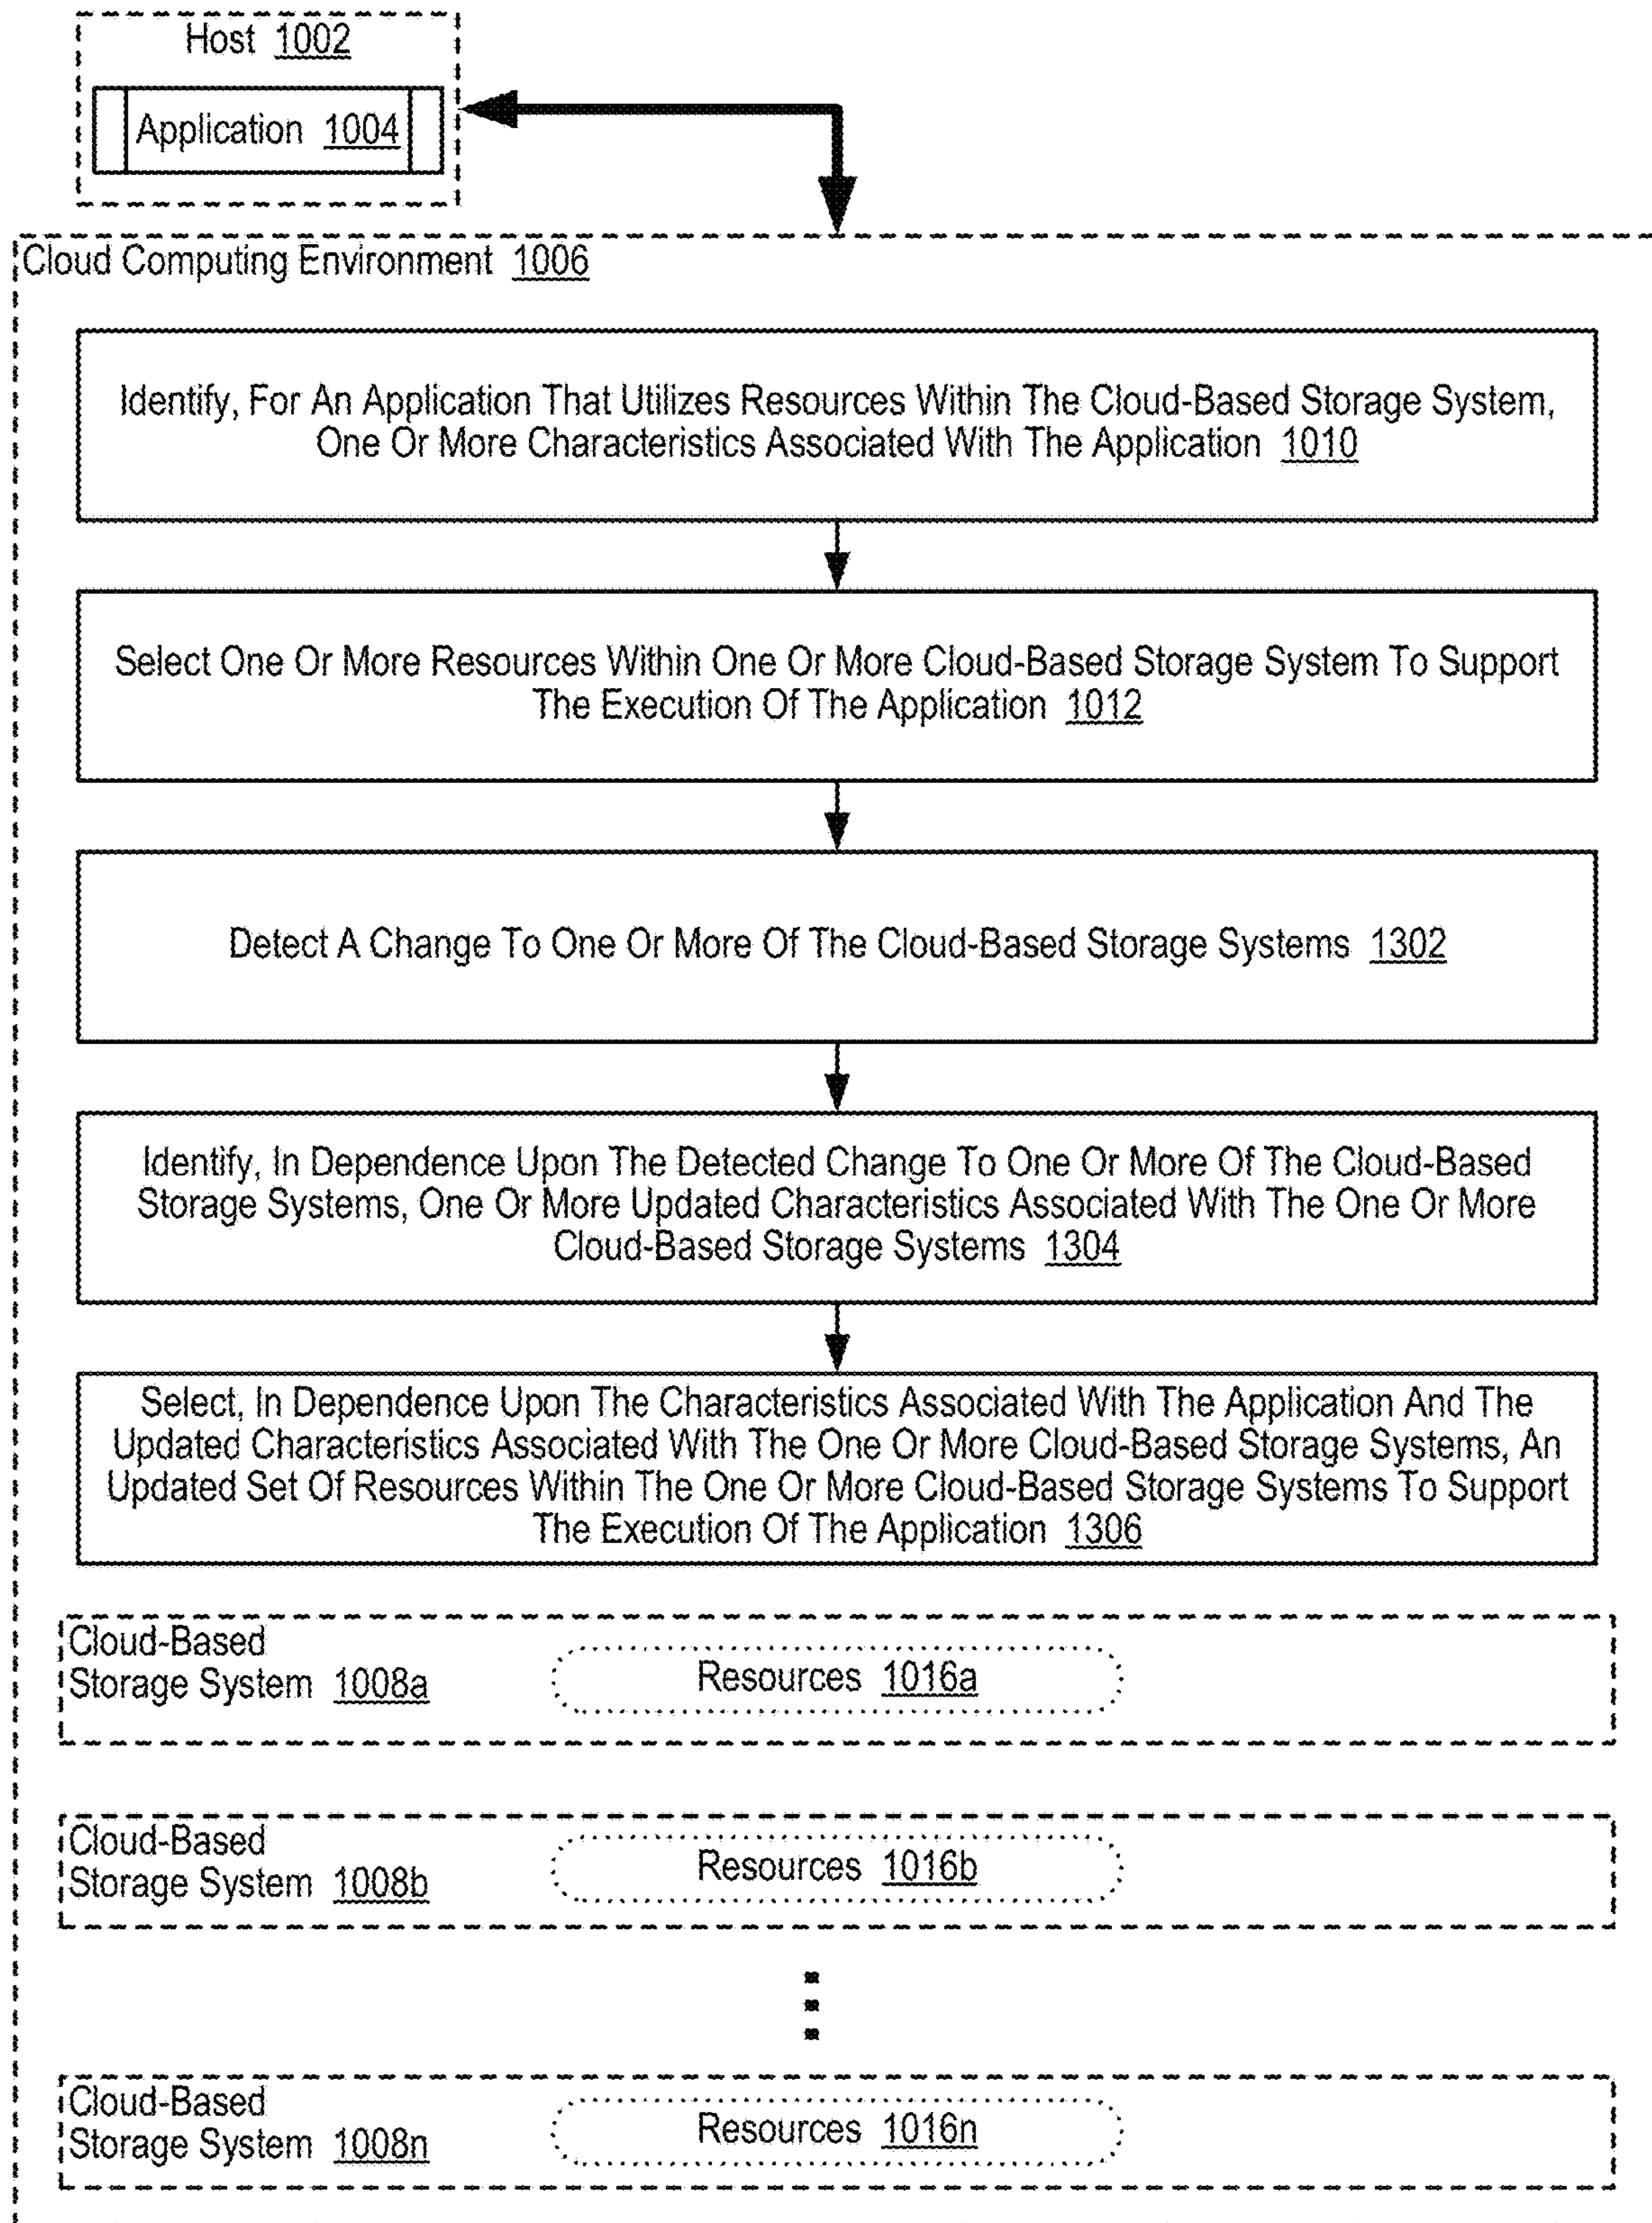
Host 1002

Application 1004

Cloud Computing Environment 1006

Identify, For An Application That Utilizes Resources Within The Cloud-Based Storage System, One Or More Characteristics Associated With The Application 1010

Select One Or More Resources Within One Or More Cloud-Based Storage System To Support The Execution Of The Application 1012

Detect A Change To One Or More Of The Cloud-Based Storage Systems 1302

Identify, In Dependence Upon The Detected Change To One Or More Of The Cloud-Based Storage Systems, One Or More Updated Characteristics Associated With The One Or More Cloud-Based Storage Systems 1304

Select, In Dependence Upon The Characteristics Associated With The Application And The Updated Characteristics Associated With The One Or More Cloud-Based Storage Systems, An Updated Set Of Resources Within The One Or More Cloud-Based Storage Systems To Support The Execution Of The Application 1306

Cloud-Based Storage System 1008a

Resources 1016a

Cloud-Based Storage System 1008b

Resources 1016b

Cloud-Based Storage System 1008n

Resources 1016n